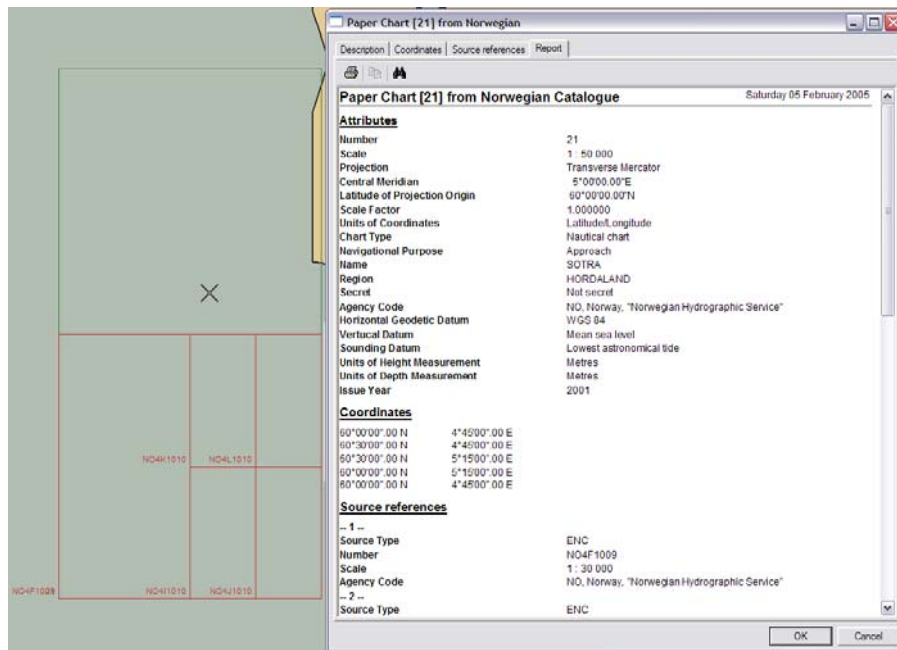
NO4K1010
NO4L1010
NO4F1009
NO4I1010
NO4J1010

Paper Chart [21] from Norwegian

Description | Coordinates | Source references | Report

Paper Chart [21] from Norwegian Catalogue

Saturday 05 February 2005

Attributes

| | |
|---|---|
| Number | 21 |
| Scale | 1 : 50 000 |
| Projection | Transverse Mercator |
| Central Meridian | 5°00'00.00"E |
| Latitude of Projection Origin | 60°00'00.00"N |
| Scale Factor | 1.000000 |
| Units of Coordinates | Latitude/Longitude |
| Chart Type | Nautical chart |
| Navigational Purpose | Approach |
| Name | SOTRA |
| Region | HORDALAND |
| Secret | Not secret |
| Agency Code | NO, Norway, "Norwegian Hydrographic Service" |
| Horizontal Geodetic Datum | WGS 84 |
| Vertucal Datum | Mean sea level |
| Sounding Datum | Lowest astronomical tide |
| Units of Height Measurement | Metres |
| Units of Depth Measurement | Metres |
| Issue Year | 2001 |

Coordinates

| | |
|---|---|
| 60°00'00".00 N | 4°45'00".00 E |
| 60°30'00".00 N | 4°45'00".00 E |
| 60°30'00".00 N | 5°15'00".00 E |
| 60°00'00".00 N | 5°15'00".00 E |
| 60°00'00".00 N | 4°45'00".00 E |

Source references

-- 1 --

| | |
|---|---|
| Source Type | ENC |
| Number | NO4F1009 |
| Scale | 1 : 30 000 |
| Agency Code | NO, Norway, "Norwegian Hydrographic Service" |

-- 2 --

| | |
|---|---|
| Source Type | ENC |

OK
Cancel